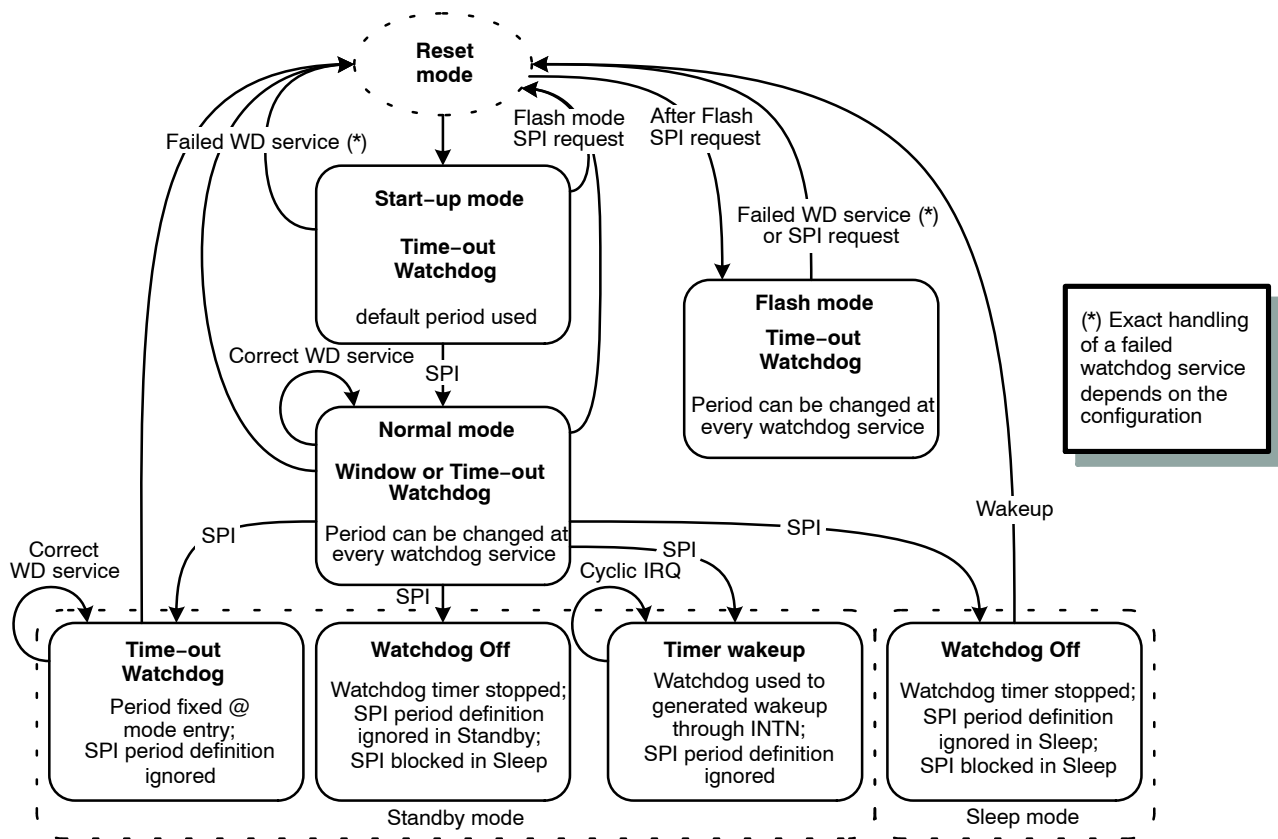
Reset mode

Failed WD service (*)

Flash mode SPI request

After Flash SPI request

Failed WD service (*) or SPI request

Start−up mode

Time−out Watchdog

default period used

Flash mode

Time−out Watchdog

Period can be changed at every watchdog service

(*) Exact handling of a failed watchdog service depends on the configuration

Correct WD service

SPI

Normal mode

Window or Time−out Watchdog

Period can be changed at every watchdog service

SPI

SPI

SPI

SPI

Wakeup

Correct WD service

Cyclic IRQ

Time−out Watchdog

Period fixed @ mode entry; SPI period definition ignored

Watchdog Off

Watchdog timer stopped; SPI period definition ignored in Standby; SPI blocked in Sleep

Timer wakeup

Watchdog used to generated wakeup through INTN; SPI period definition ignored

Watchdog Off

Watchdog timer stopped; SPI period definition ignored in Sleep; SPI blocked in Sleep

Standby mode

Sleep mode